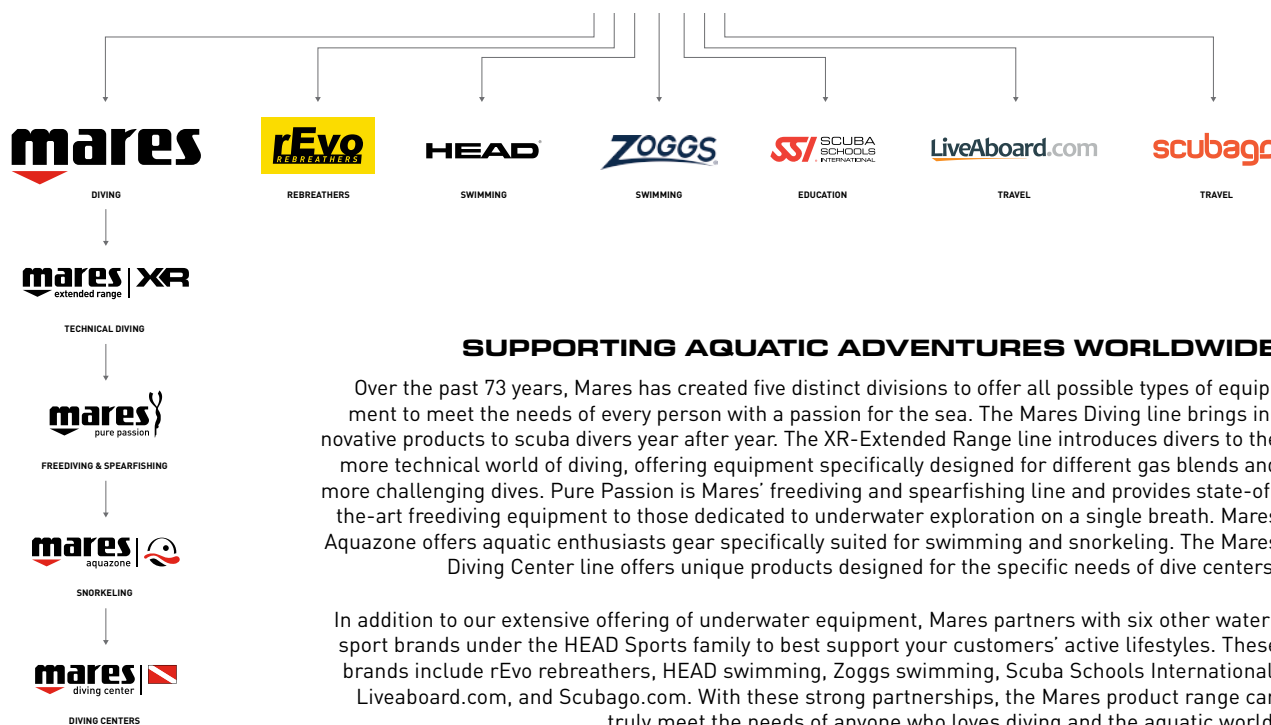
mares
DIVING

rEvo REBREATHERS
REBREATHERS

HEAD
SWIMMING

ZOGGS
SWIMMING

SSI SCUBA SCHOOLS INTERNATIONAL
EDUCATION

LiveAboard.com
TRAVEL

scubag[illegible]
TRAVEL

mares | XR extended range
TECHNICAL DIVING

mares pure passion
FREEDIVING & SPEARFISHING

mares aquazone
SNORKELING

mares diving center
DIVING CENTERS

SUPPORTING AQUATIC ADVENTURES WORLDWIDE

Over the past 73 years, Mares has created five distinct divisions to offer all possible types of equipment to meet the needs of every person with a passion for the sea. The Mares Diving line brings innovative products to scuba divers year after year. The XR-Extended Range line introduces divers to the more technical world of diving, offering equipment specifically designed for different gas blends and more challenging dives. Pure Passion is Mares' freediving and spearfishing line and provides state-of-the-art freediving equipment to those dedicated to underwater exploration on a single breath. Mares Aquazone offers aquatic enthusiasts gear specifically suited for swimming and snorkeling. The Mares Diving Center line offers unique products designed for the specific needs of dive centers.

In addition to our extensive offering of underwater equipment, Mares partners with six other water sport brands under the HEAD Sports family to best support your customers' active lifestyles. These brands include rEvo rebreathers, HEAD swimming, Zoggs swimming, Scuba Schools International, Liveaboard.com, and Scubago.com. With these strong partnerships, the Mares product range can truly meet the needs of anyone who loves diving and the aquatic world.